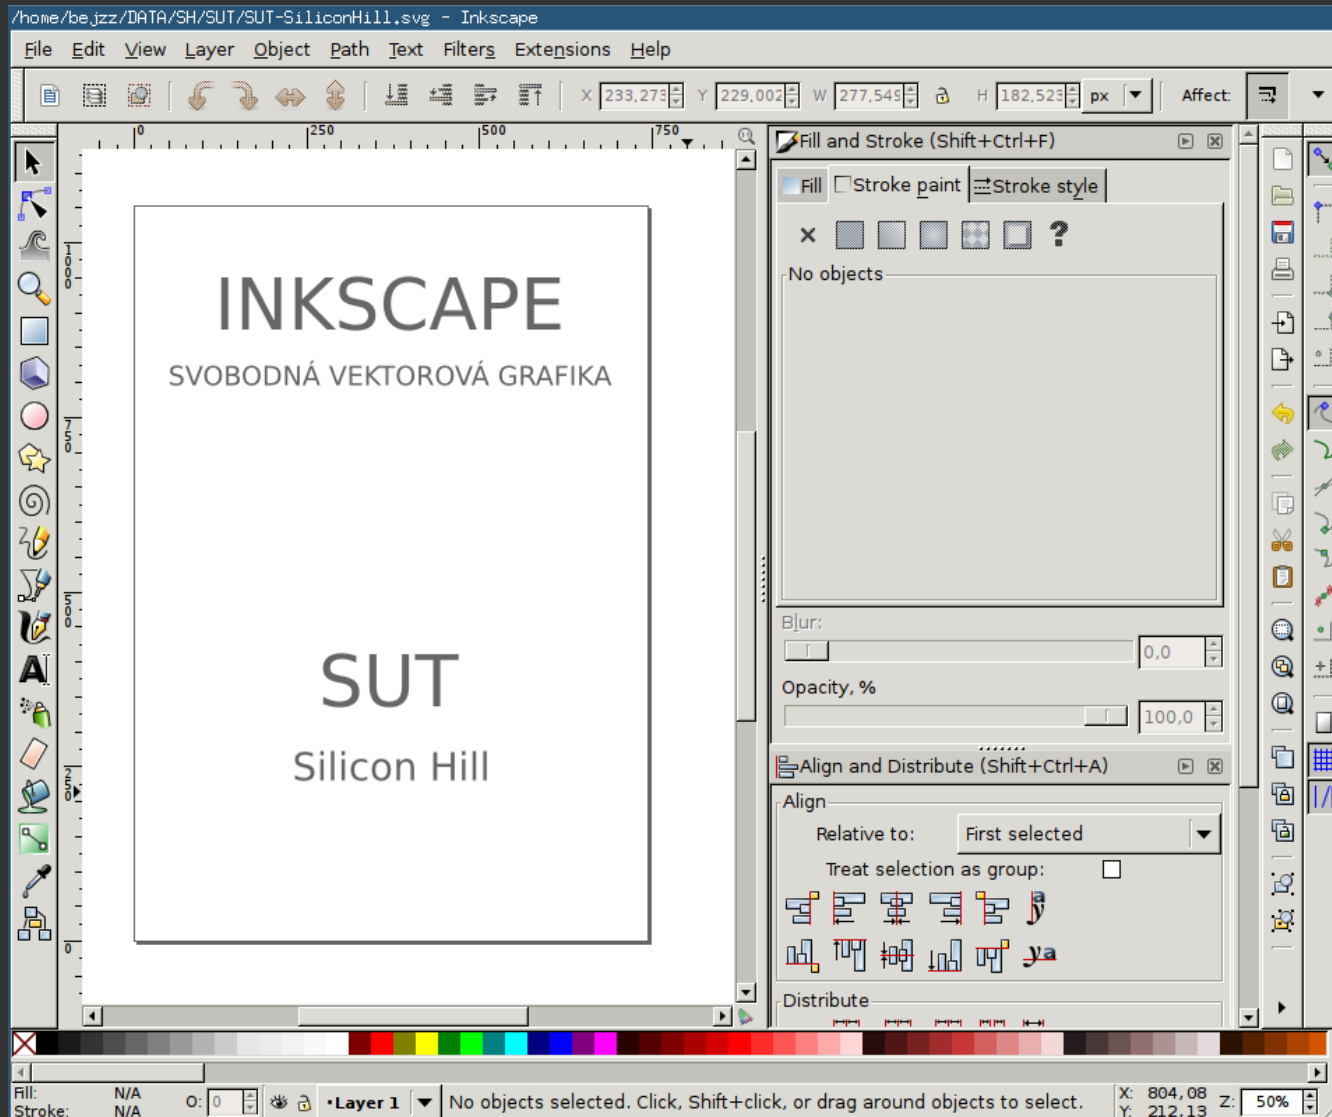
/home/bejzz/DATA/SH/SUT/SUT-SiliconHill.svg - Inkscape

File Edit View Layer Object Path Text Filters Extensions Help

X 233,273 Y 229,002 W 277,549 H 182,523 px Affect:

0 250 500 750

INKSCAPE

SVOBODNÁ VEKTOROVÁ GRAFIKA

SUT

Silicon Hill

Fill and Stroke (Shift+Ctrl+F)

Fill Stroke paint Stroke style

No objects

Blur:

0,0

Opacity, %

100,0

Align and Distribute (Shift+Ctrl+A)

Align

Relative to: First selected

Treat selection as group:

Distribute

Fill: N/A
Stroke: N/A

O: 0

•Layer 1

No objects selected. Click, Shift+click, or drag around objects to select.

X: 804,08
Y: 212,13

Z: 50%